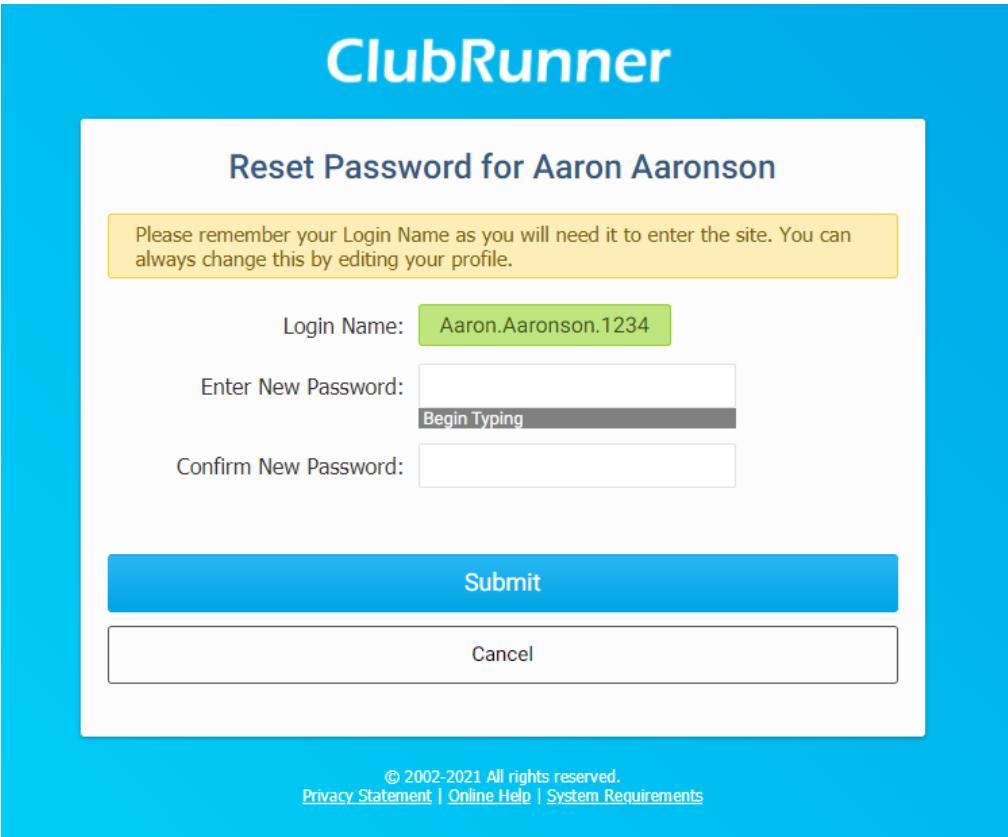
ClubRunner

Reset Password for Aaron Aaronson

Please remember your Login Name as you will need it to enter the site. You can always change this by editing your profile.

Login Name: Aaron.Aaronson.1234

Enter New Password:

Begin Typing

Confirm New Password:

Submit

Cancel

© 2002-2021 All rights reserved.
Privacy Statement | Online Help | System Requirements